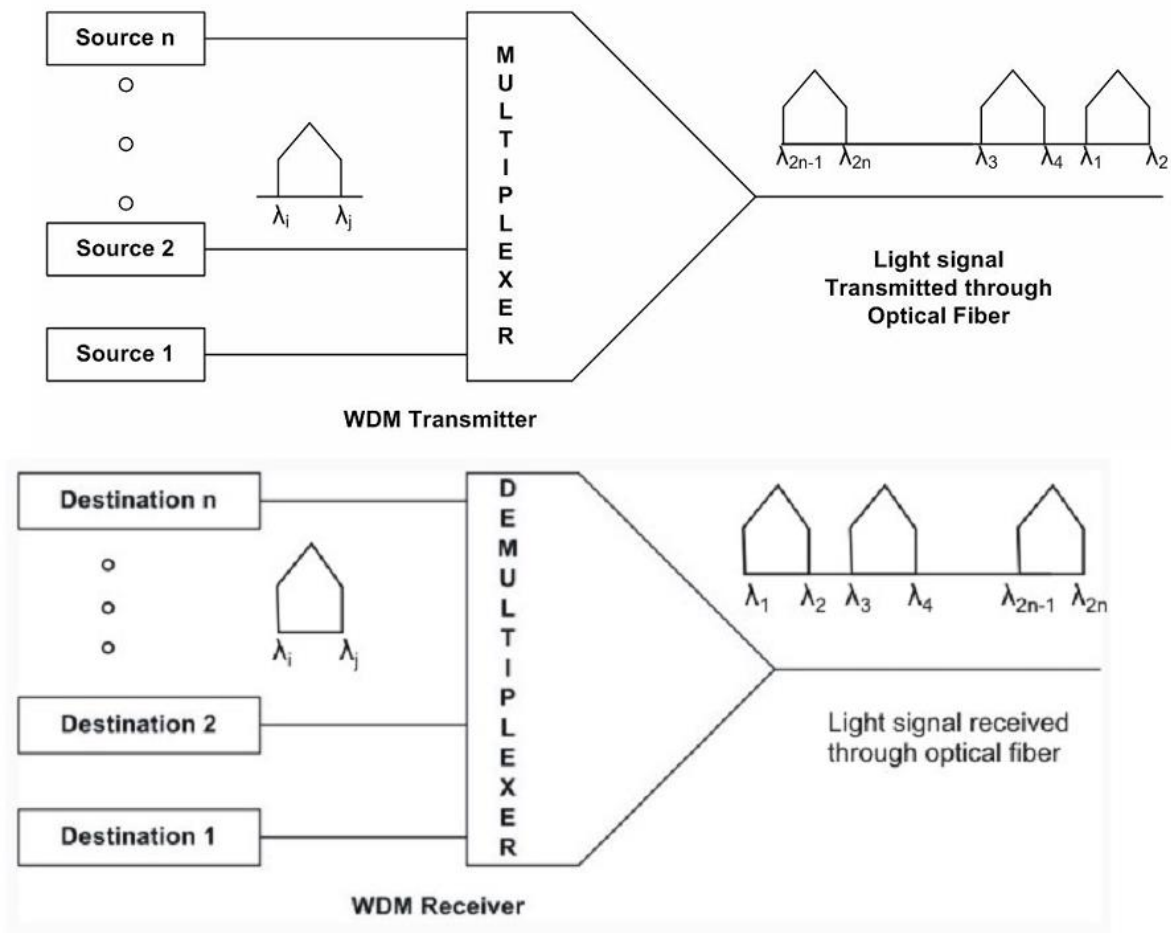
Source n

Source 2

Source 1

$\lambda_i$ $\lambda_j$

M U L T I P L E X E R

$\lambda_{2n-1}$ $\lambda_{2n}$ $\lambda_3$ $\lambda_4$ $\lambda_1$ $\lambda_2$

Light signal Transmitted through Optical Fiber

WDM Transmitter

Destination n

Destination 2

Destination 1

$\lambda_i$ $\lambda_j$

D E M U L T I P L E X E R

$\lambda_1$ $\lambda_2$ $\lambda_3$ $\lambda_4$ $\lambda_{2n-1}$ $\lambda_{2n}$

Light signal received through optical fiber

WDM Receiver